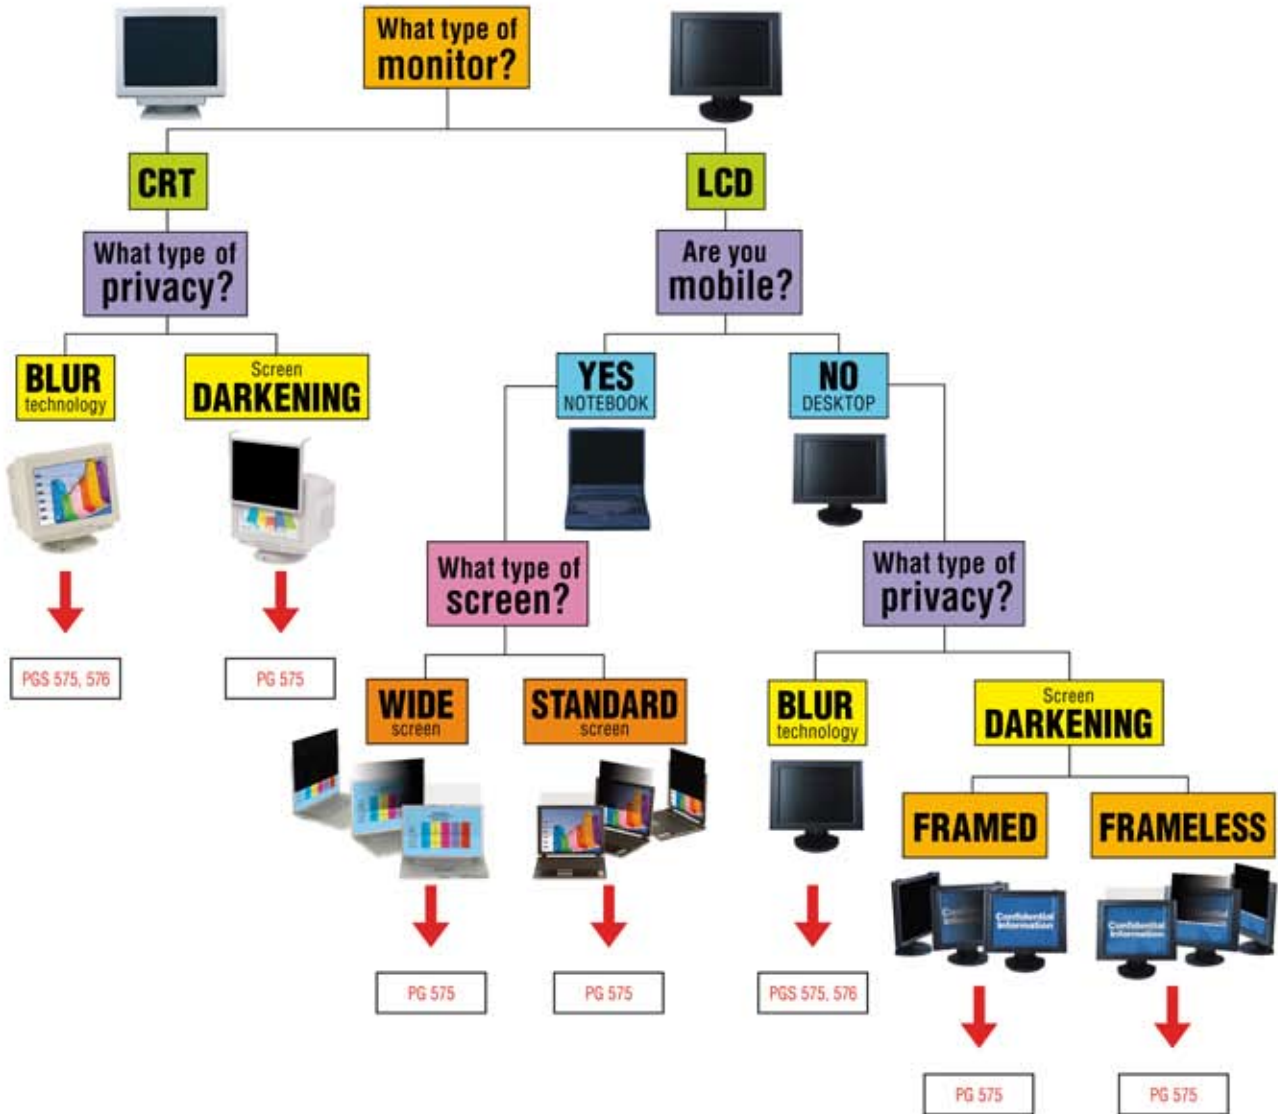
What type of monitor?

CRT

What type of privacy?

BLUR technology

Screen DARKENING

PGS 575, 576

PG 575

LCD

Are you mobile?

YES NOTEBOOK

What type of screen?

WIDE screen

STANDARD screen

PG 575

PG 575

NO DESKTOP

What type of privacy?

BLUR technology

PGS 575, 576

Screen DARKENING

FRAMED

Confidential Information

PG 575

FRAMELESS

Confidential Information

PG 575